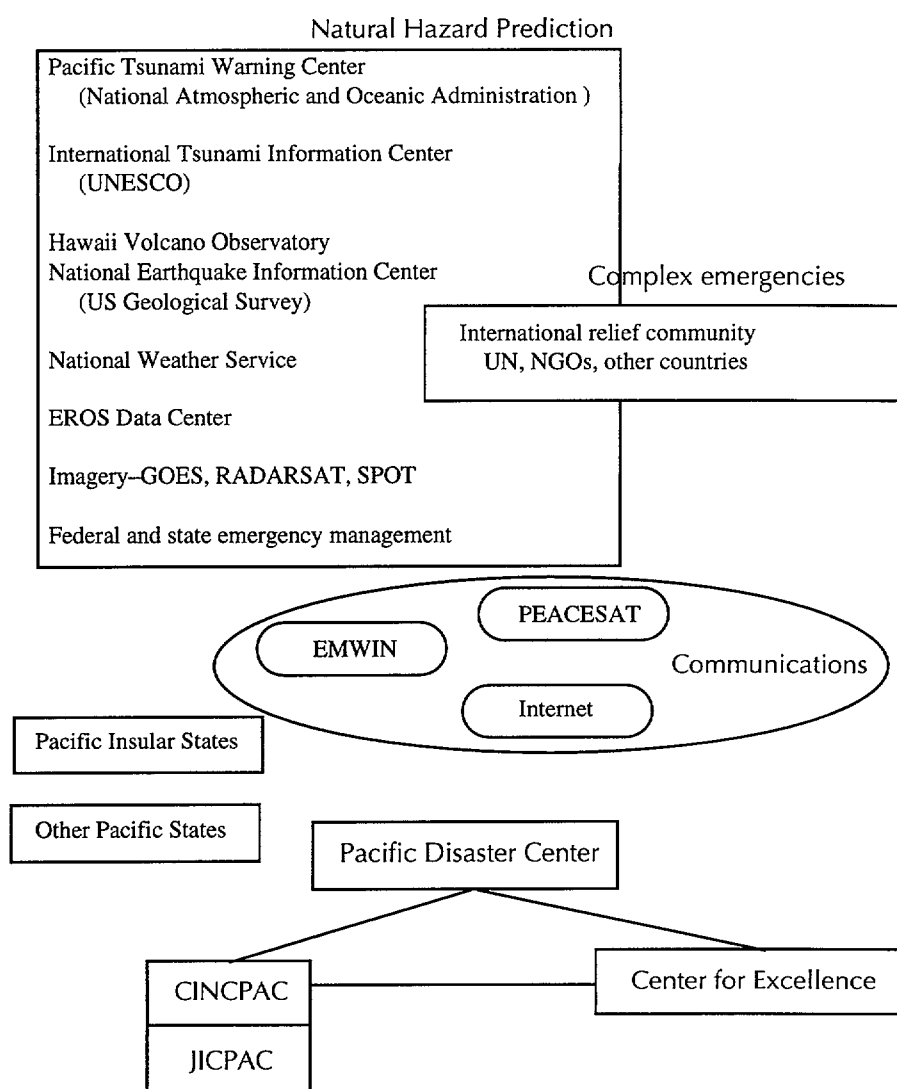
Natural Hazard Prediction

Pacific Tsunami Warning Center
(National Atmospheric and Oceanic Administration )

International Tsunami Information Center
(UNESCO)

Hawaii Volcano Observatory
National Earthquake Information Center
(US Geological Survey)

National Weather Service

EROS Data Center

Imagery--GOES, RADARSAT, SPOT

Federal and state emergency management

Complex emergencies

International relief community
UN, NGOs, other countries

PEACESAT

EMWIN

Communications

Internet

Pacific Insular States

Other Pacific States

Pacific Disaster Center

CINCPAC

Center for Excellence

JICPAC